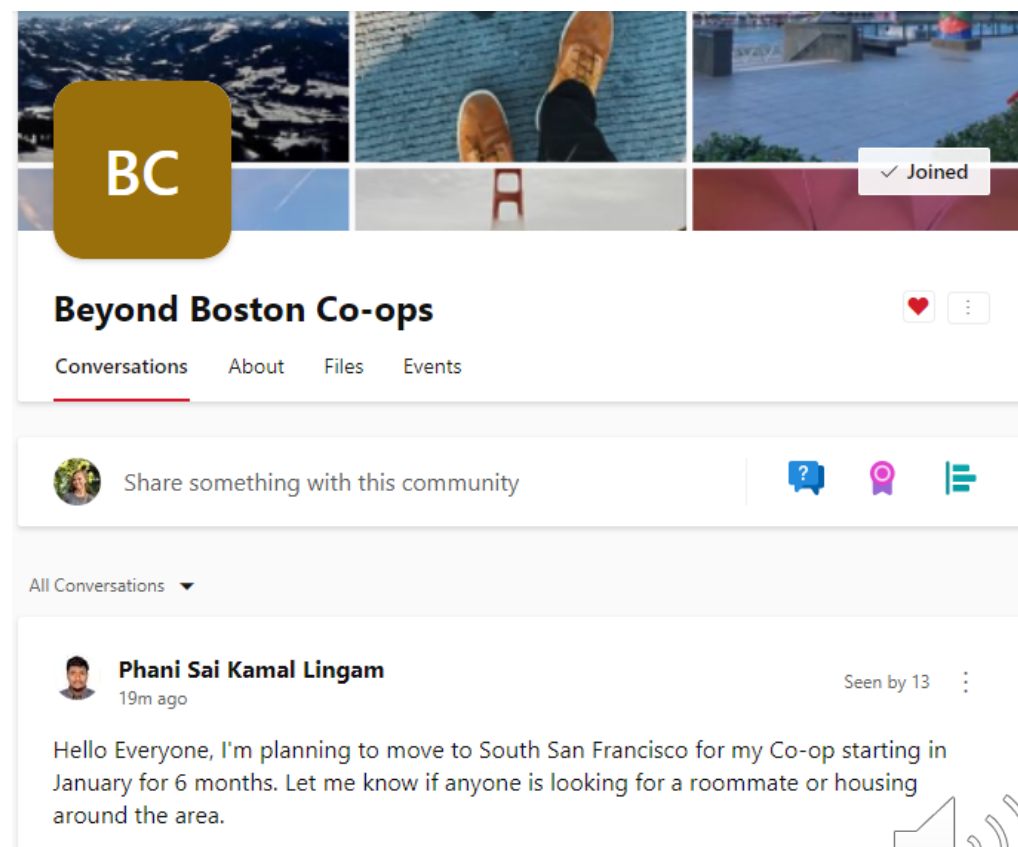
BC

✓ Joined

Beyond Boston Co-ops

Conversations About Files Events

Share something with this community

All Conversations

Phani Sai Kamal Lingam
19m ago

Seen by 13

Hello Everyone, I'm planning to move to South San Francisco for my Co-op starting in January for 6 months. Let me know if anyone is looking for a roommate or housing around the area.